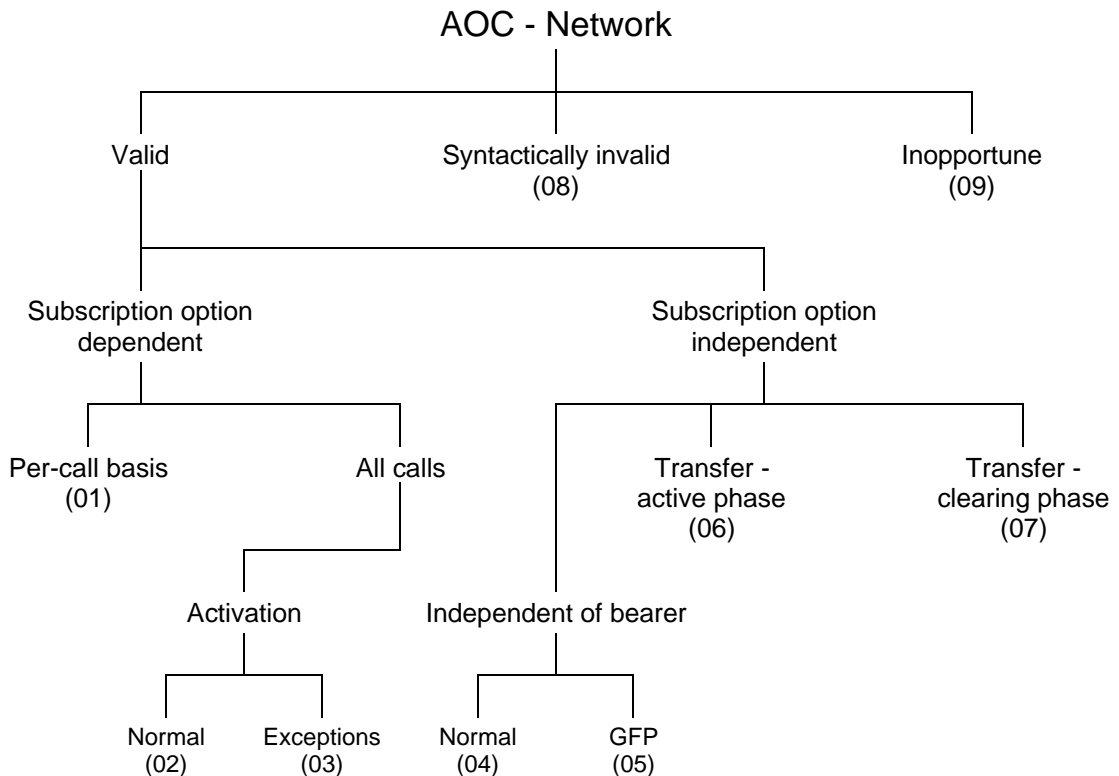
AOC - Network

Valid

Syntactically invalid
(08)

Inopportune
(09)

Subscription option dependent

Subscription option independent

Per-call basis
(01)

All calls

Transfer - active phase
(06)

Transfer - clearing phase
(07)

Activation

Independent of bearer

Normal
(02)

Exceptions
(03)

Normal
(04)

GFP
(05)